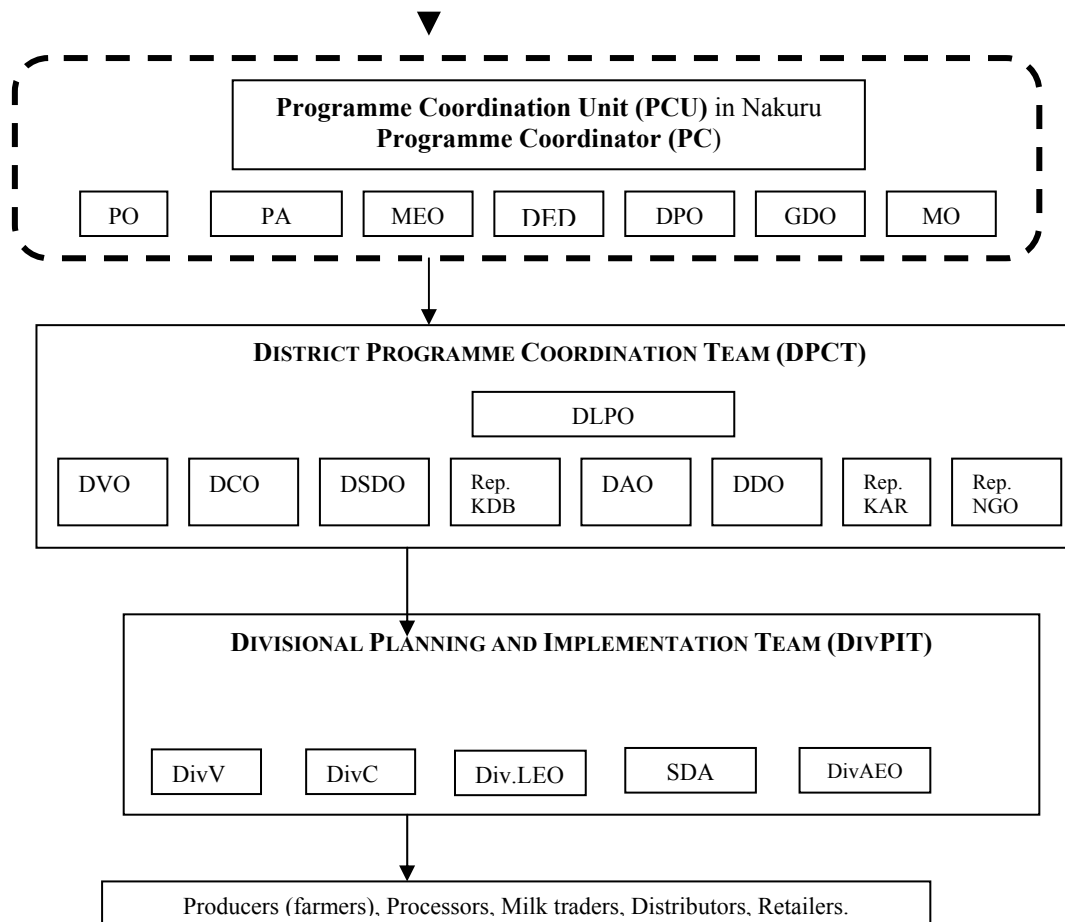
Programme Coordination Unit (PCU) in Nakuru
Programme Coordinator (PC)

PO

PA

MEO

DED

DPO

GDO

MO

DISTRICT PROGRAMME COORDINATION TEAM (DPCT)

DLPO

DVO

DCO

DSDO

Rep. KDB

DAO

DDO

Rep. KAR

Rep. NGO

DIVISIONAL PLANNING AND IMPLEMENTATION TEAM (DIVPIT)

DivV

DivC

Div.LEO

SDA

DivAEO

Producers (farmers), Processors, Milk traders, Distributors, Retailers.